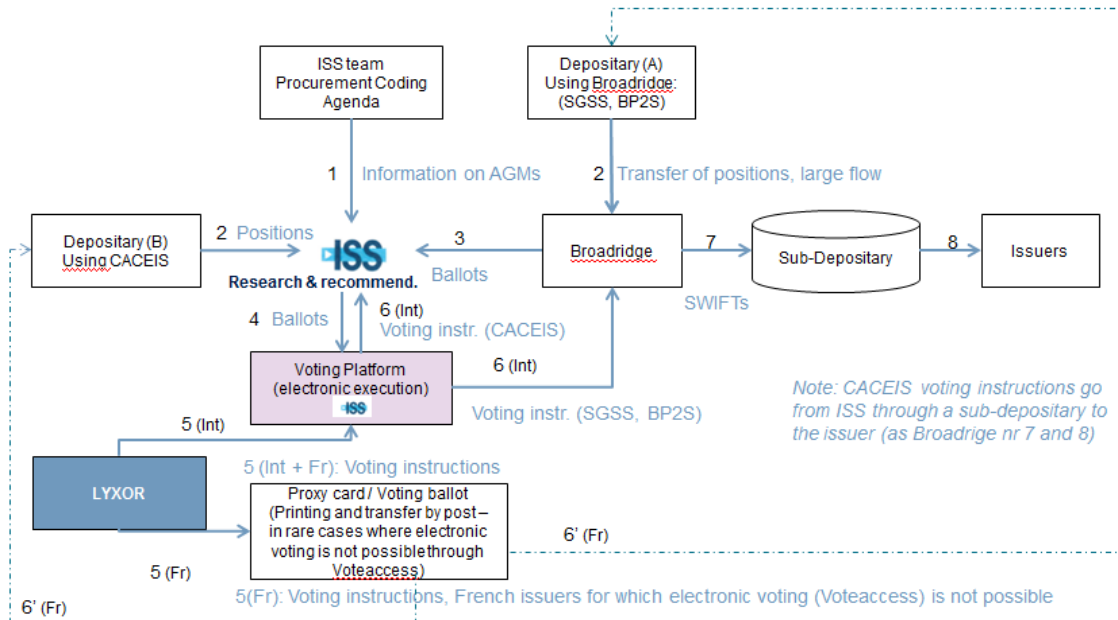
ISS team
Procurement Coding
Agenda

Depositary (A)
Using Broadridge:
(SGSS, BP2S)

1 Information on AGMs

2 Transfer of positions, large flow

Depositary (B)
Using CACEIS

2 Positions

ISS
Research & recommend.

3
Ballots

Broadridge

7

Sub-Depositary

8

Issuers

SWIFTs

4 Ballots

6 (Int)
Voting instr. (CACEIS)

Voting Platform
(electronic execution)
ISS

6 (Int)

Voting instr. (SGSS, BP2S)

Note: CACEIS voting instructions go from ISS through a sub-depositary to the issuer (as Broadrige nr 7 and 8)

5 (Int)

5 (Int + Fr): Voting instructions

LYXOR

Proxy card / Voting ballot
(Printing and transfer by post – in rare cases where electronic voting is not possible through Voteaccess)

6' (Fr)

5 (Fr)

6' (Fr)

5(Fr): Voting instructions, French issuers for which electronic voting (Voteaccess) is not possible